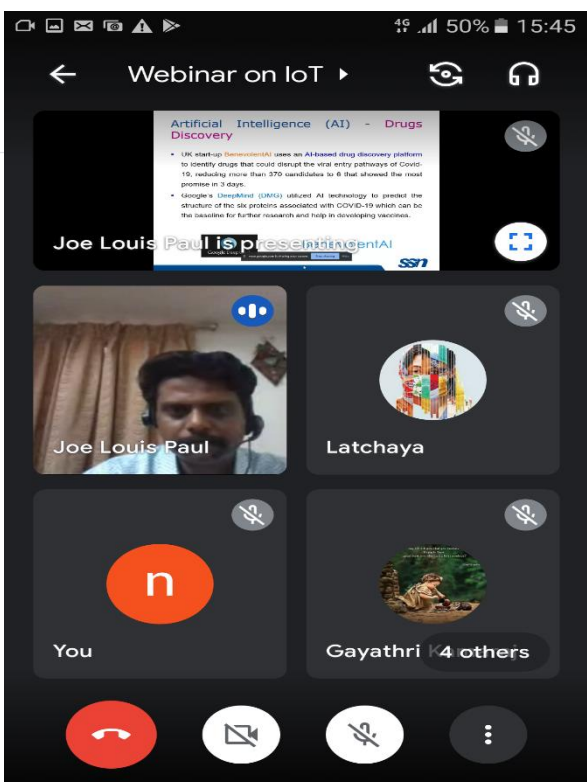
4G 50% 15:45

Webinar on IoT

Artificial Intelligence (AI) - Drugs Discovery

• UK start-up BenevolentAI uses an AI-based drug discovery platform to identify drugs that could disrupt the viral entry pathways of Covid-19, reducing more than 370 candidates to 6 that showed the most promise in 3 days.

• Google's DeepMind (DMG) utilized AI technology to predict the structure of the six proteins associated with COVID-19 which can be the baseline for further research and help in developing vaccines.

Joe Louis Paul is presenting

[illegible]entAI

ssn

Joe Louis Paul

Latchaya

n

You

Gayathri K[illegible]

4 others